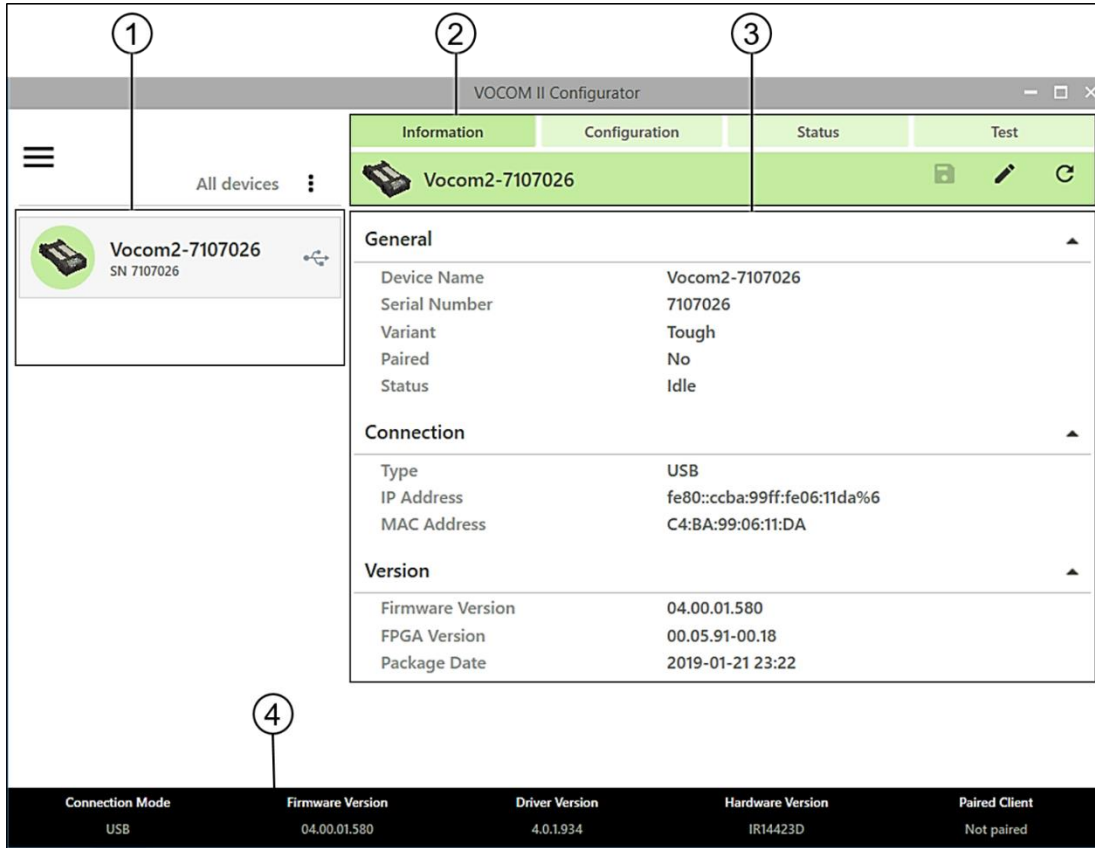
1
2
3

VOCOM II Configurator

Information | Configuration | Status | Test

All devices

Vocom2-7107026

Vocom2-7107026
SN 7107026

General

| | |
|---|---|
| Device Name | Vocom2-7107026 |
| Serial Number | 7107026 |
| Variant | Tough |
| Paired | No |
| Status | Idle |

Connection

| | |
|---|---|
| Type | USB |
| IP Address | fe80::ccba:99ff:fe06:11da%6 |
| MAC Address | C4:BA:99:06:11:DA |

Version

| | |
|---|---|
| Firmware Version | 04.00.01.580 |
| FPGA Version | 00.05.91-00.18 |
| Package Date | 2019-01-21 23:22 |

4

| Connection Mode | Firmware Version | Driver Version | Hardware Version | Paired Client |
|---|---|---|---|---|
| USB | 04.00.01.580 | 4.0.1.934 | IR14423D | Not paired |